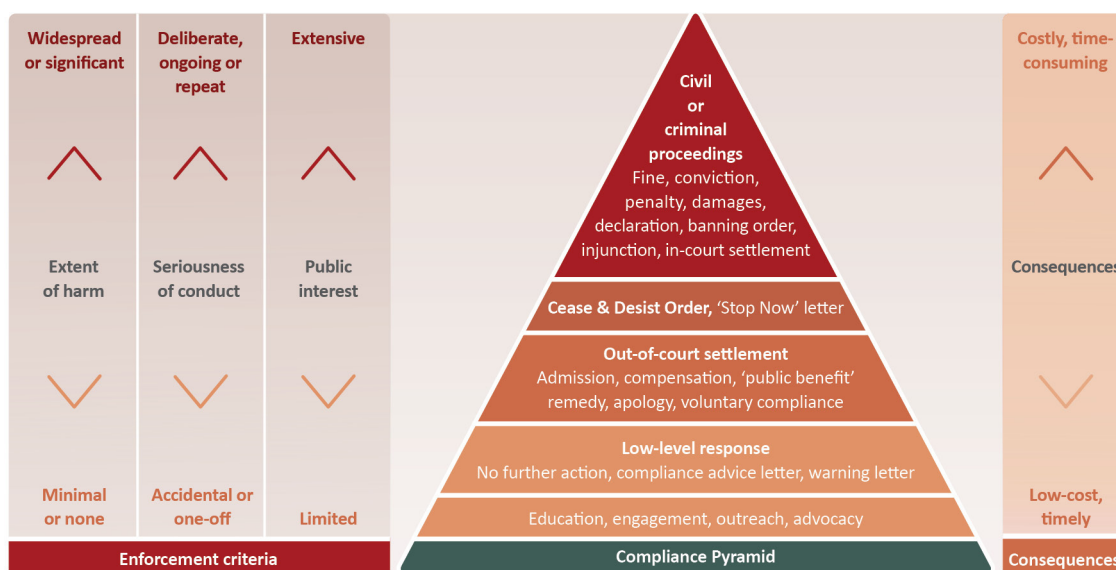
Widespread or significant

Extent of harm

Minimal or none

Deliberate, ongoing or repeat

Seriousness of conduct

Accidental or one-off

Extensive

Public interest

Limited

Enforcement criteria

Civil or criminal proceedings
Fine, conviction, penalty, damages, declaration, banning order, injunction, in-court settlement

Cease & Desist Order, 'Stop Now' letter

Out-of-court settlement
Admission, compensation, 'public benefit' remedy, apology, voluntary compliance

Low-level response
No further action, compliance advice letter, warning letter

Education, engagement, outreach, advocacy

Compliance Pyramid

Costly, time-consuming

Consequences

Low-cost, timely

Consequences